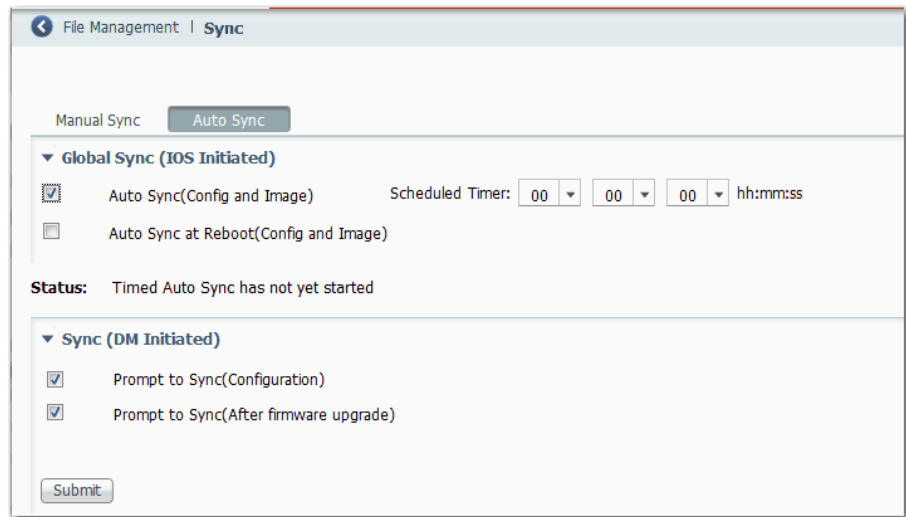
File Management | Sync

Manual Sync
Auto Sync

▼ Global Sync (IOS Initiated)

Auto Sync(Config and Image)
Scheduled Timer: 00 00 00 hh:mm:ss

Auto Sync at Reboot(Config and Image)

Status: Timed Auto Sync has not yet started

▼ Sync (DM Initiated)

Prompt to Sync(Configuration)

Prompt to Sync(After firmware upgrade)

Submit